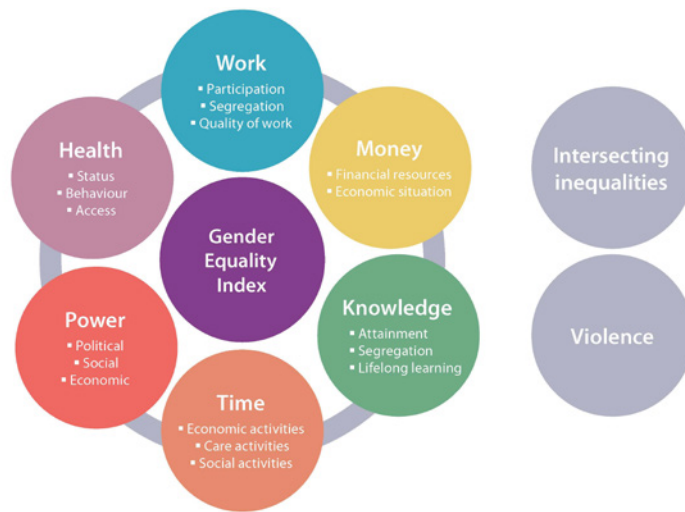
Work
▪ Participation
▪ Segregation
▪ Quality of work

Health
▪ Status
▪ Behaviour
▪ Access

Money
▪ Financial resources
▪ Economic situation

Gender Equality Index

Power
▪ Political
▪ Social
▪ Economic

Knowledge
▪ Attainment
▪ Segregation
▪ Lifelong learning

Time
▪ Economic activities
▪ Care activities
▪ Social activities

Intersecting inequalities

Violence